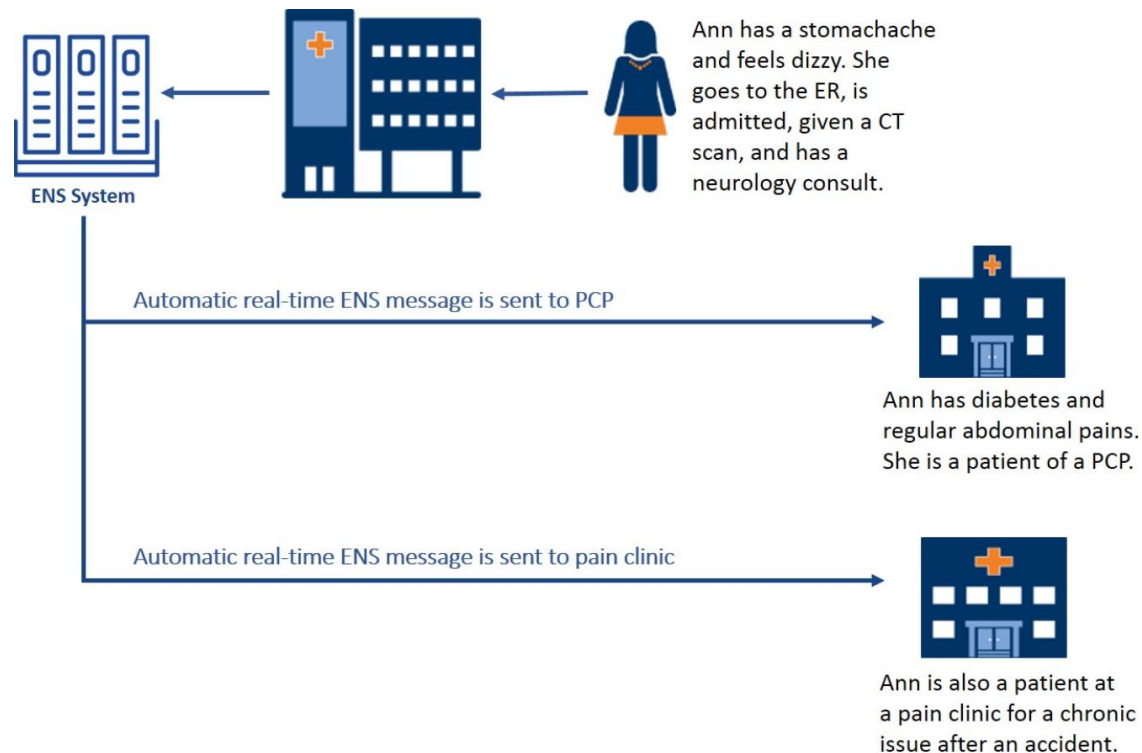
Ann has a stomachache and feels dizzy. She goes to the ER, is admitted, given a CT scan, and has a neurology consult.

ENS System

Automatic real-time ENS message is sent to PCP

Ann has diabetes and regular abdominal pains. She is a patient of a PCP.

Automatic real-time ENS message is sent to pain clinic

Ann is also a patient at a pain clinic for a chronic issue after an accident.